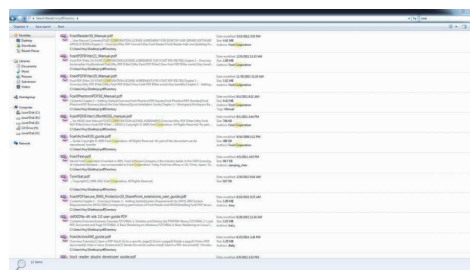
Search Results in pdfDirectory

Organize ▾ Save search

Favorites
Desktop
Downloads
Recent Places

Libraries
Documents
Music
Pictures
Subversion
Videos

Homegroup

Computer
Local Disk (C:)
Local Disk (D:)
Local Disk (E:)
CD Drive (F:)
Local Disk (G:)

Network

FoxitReader50_Manual.pdf
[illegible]
C:\Users\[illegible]\Desktop\pdfDirectory
Date modified: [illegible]
Size: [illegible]
Authors: Foxit Corporation

FoxitPDFEditor10_Manual.pdf
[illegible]
Date modified: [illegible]
Authors: Foxit Corporation

FoxitPDFPrinter30_Manual.pdf
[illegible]
Date modified: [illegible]
Authors: Foxit Corporation

FoxitPDFReader50_Manual.pdf
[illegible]
Date modified: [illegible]
Authors: Foxit Corporation

FoxitPDFSDK(Active)30_Manual.pdf
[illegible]
Date modified: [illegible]
Authors: Foxit Corporation

FreeTextEdit30_guide.pdf
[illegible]
Date modified: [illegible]

FoxitText.pdf
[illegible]
Date modified: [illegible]
Authors: Foxit Corporation

TextsStat.pdf
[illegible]
Date modified: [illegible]

FoxitPDFSecure_RMS_Protector20_SharePoint_ondemand_user_guide.pdf
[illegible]
Date modified: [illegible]
Authors: Foxit Corporation

pdf2Office-v4-xls-10-user-guide.PDF
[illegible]
Date modified: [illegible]

FoxitActionPDF_guide.pdf
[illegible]
Date modified: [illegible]

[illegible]

12 items